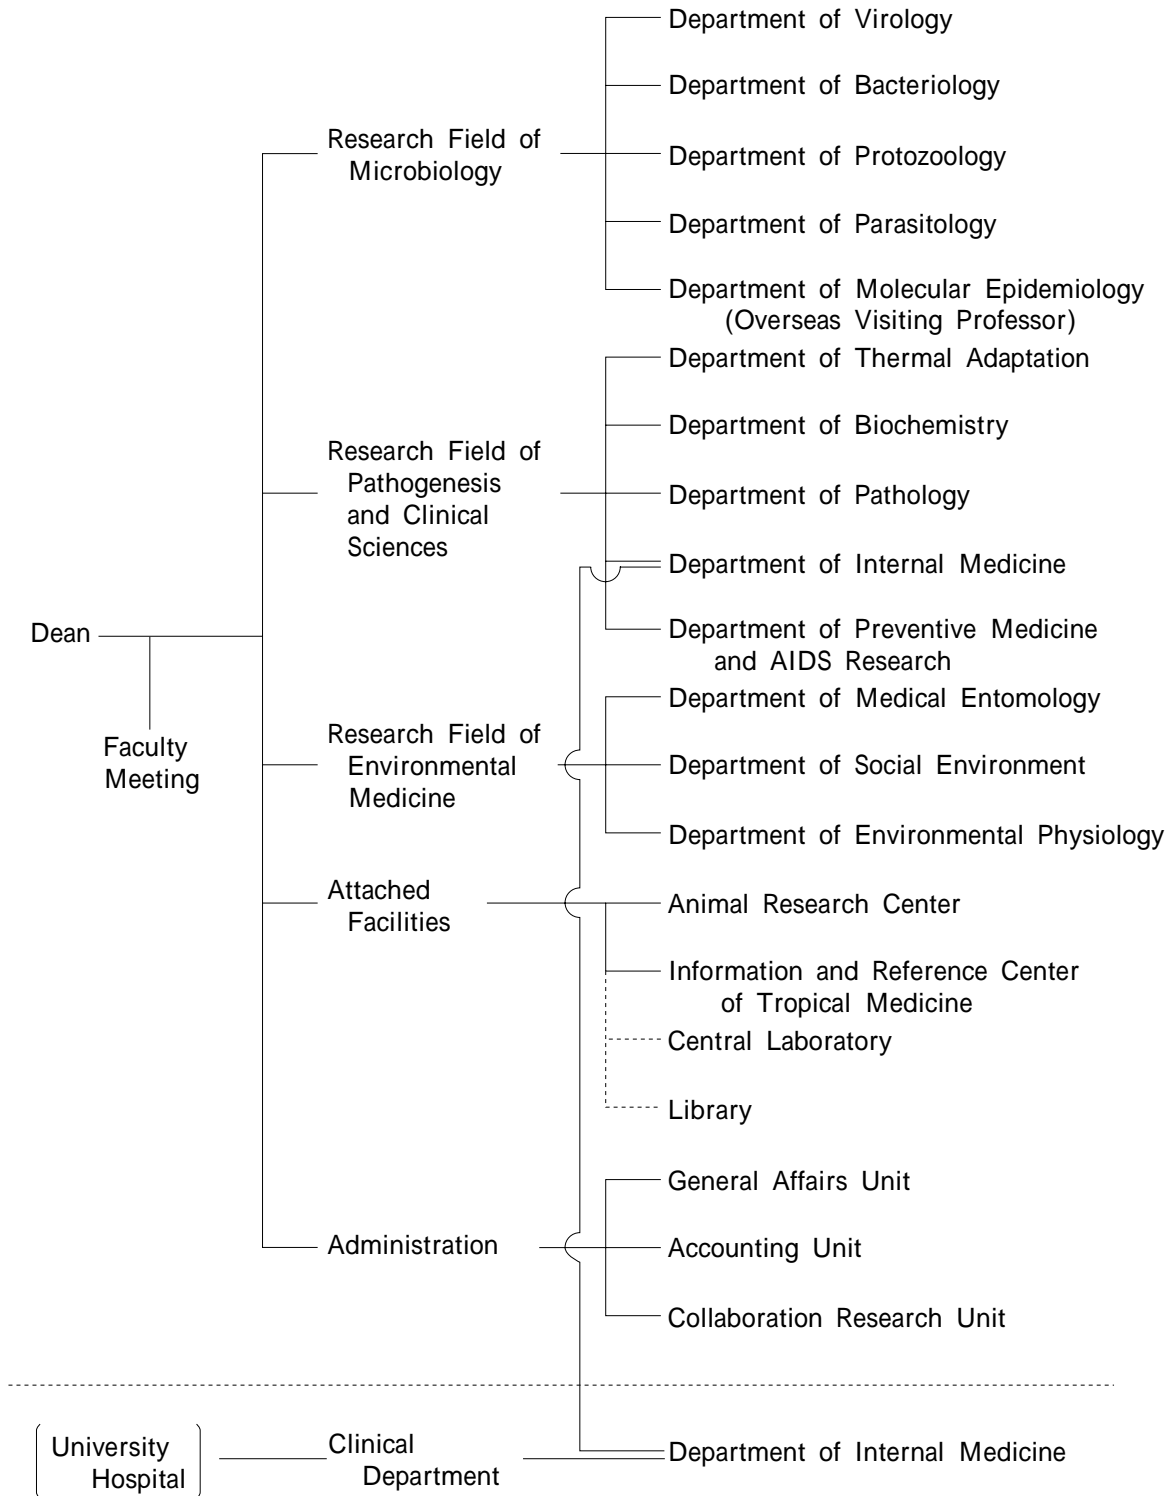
Dean

Faculty Meeting

Research Field of Microbiology

Department of Virology

Department of Bacteriology

Department of Protozoology

Department of Parasitology

Department of Molecular Epidemiology (Overseas Visiting Professor)

Research Field of Pathogenesis and Clinical Sciences

Department of Thermal Adaptation

Department of Biochemistry

Department of Pathology

Department of Internal Medicine

Department of Preventive Medicine and AIDS Research

Research Field of Environmental Medicine

Department of Medical Entomology

Department of Social Environment

Department of Environmental Physiology

Attached Facilities

Animal Research Center

Information and Reference Center of Tropical Medicine

Central Laboratory

Library

Administration

General Affairs Unit

Accounting Unit

Collaboration Research Unit

University Hospital

Clinical Department

Department of Internal Medicine